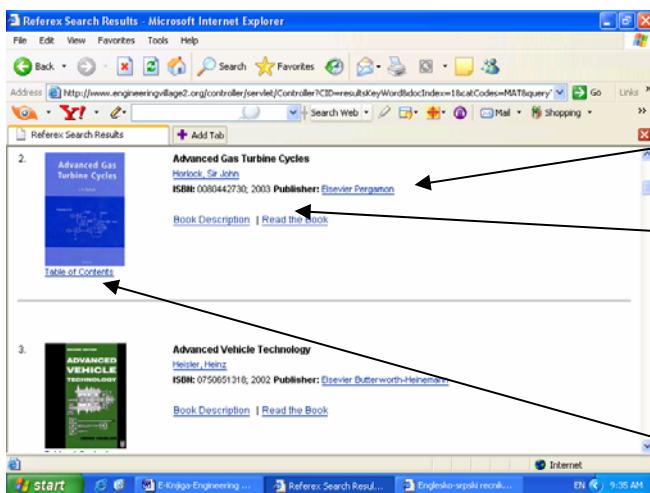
Referex Search Results - Microsoft Internet Explorer

File Edit View Favorites Tools Help

Back Search Favorites

Address http://www.engineeringvillage2.org/controller/servlet/Controller?CID=resultsKeyWord&docIndex=1&catCodes=MAT&query' Go Links

Y! Search Web Mail Shopping

Referex Search Results | Add Tab

2. Advanced Gas Turbine Cycles

Advanced Gas Turbine Cycles
Horlock, Sir John
ISBN: 0080442730; 2003 Publisher: Elsevier Pergamon

Book Description | Read the Book

Table of Contents

3. ADVANCED VEHICLE TECHNOLOGY

Advanced Vehicle Technology
Heisler, Heinz
ISBN: 075065131​8; 2002 Publisher: Elsevier Butterworth-Heinemann

Book Description | Read the Book

Internet

start | E-Knjiga-Engineering ... | Referex Search Resul... | Englesko-srpski recnik... | EN 9:35 AM